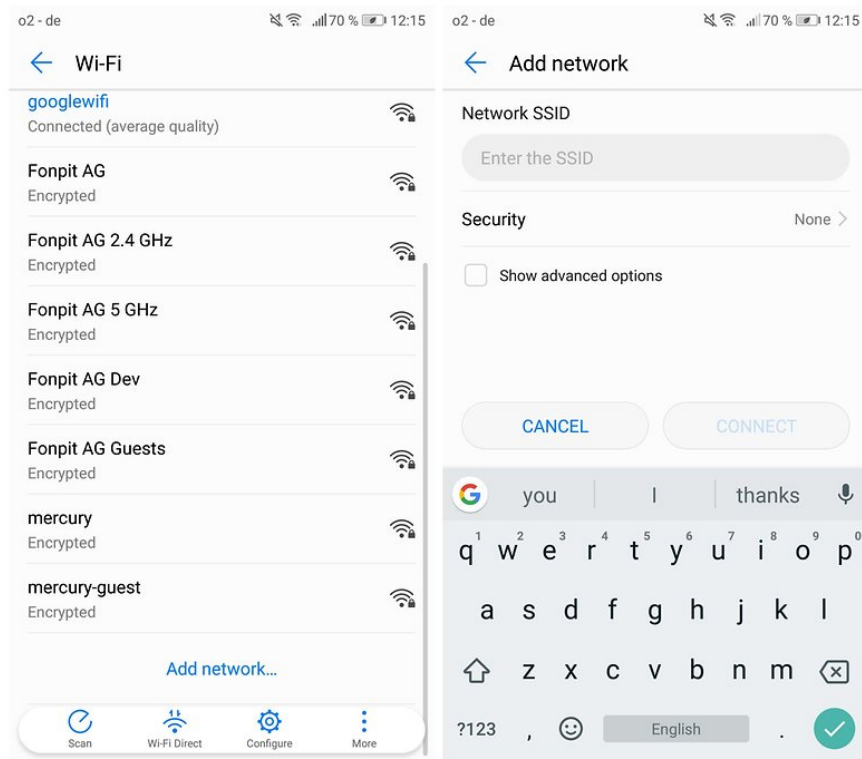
o2 - de 70 % 12:15

Wi-Fi

googlewifi
Connected (average quality)

Fonpit AG
Encrypted

Fonpit AG 2.4 GHz
Encrypted

Fonpit AG 5 GHz
Encrypted

Fonpit AG Dev
Encrypted

Fonpit AG Guests
Encrypted

mercury
Encrypted

mercury-guest
Encrypted

Add network...

Scan Wi-Fi Direct Configure More

o2 - de 70 % 12:15

Add network

Network SSID

Enter the SSID

Security None

Show advanced options

CANCEL CONNECT

you I thanks

q 1 w 2 e 3 r 4 t 5 y 6 u 7 i 8 o 9 p 0

a s d f g h j k l

z x c v b n m

?123 , English .